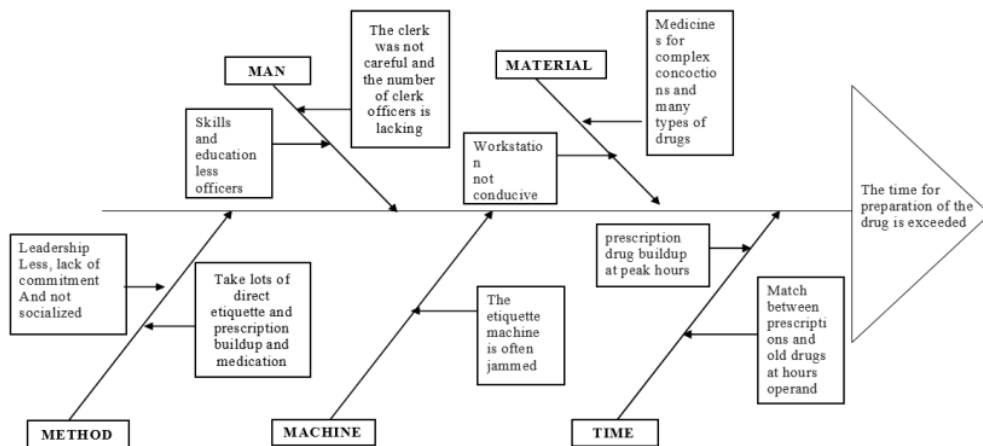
MAN

The clerk was not careful and the number of clerk officers is lacking

Skills and education less officers

MATERIAL

Medicines for complex concoctions and many types of drugs

Workstation not conducive

The time for preparation of the drug is exceeded

Leadership Less, lack of commitment And not socialized

Take lots of direct etiquette and prescription buildup and medication

The etiquette machine is often jammed

prescription drug buildup at peak hours

Match between prescriptions and old drugs at hours operand

METHOD

MACHINE

TIME